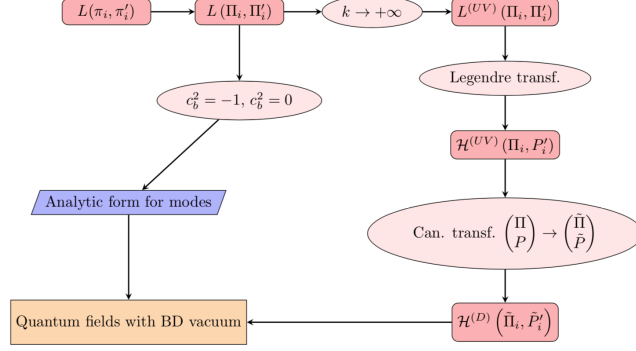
$L(\pi_i, \pi_i')$

$L(\Pi_i, \Pi_i')$

$k \to +\infty$

$L^{(UV)}(\Pi_i, \Pi_i')$

$c_b^2 = -1,\, c_b^2 = 0$

Legendre transf.

$\mathcal{H}^{(UV)}(\Pi_i, P_i')$

Analytic form for modes

Can. transf. $\begin{pmatrix} \Pi \\ P \end{pmatrix} \to \begin{pmatrix} \tilde{\Pi} \\ \tilde{P} \end{pmatrix}$

Quantum fields with BD vacuum

$\mathcal{H}^{(D)}\left(\tilde{\Pi}_i, \tilde{P}_i'\right)$